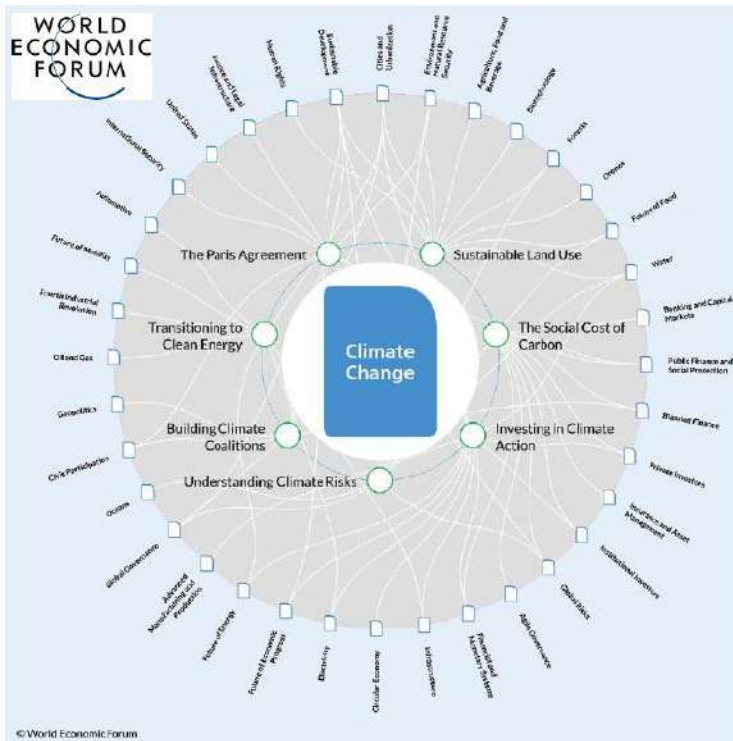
WORLD ECONOMIC FORUM

Climate Change

The Paris Agreement

Sustainable Land Use

Transitioning to Clean Energy

The Social Cost of Carbon

Building Climate Coalitions

Investing in Climate Action

Understanding Climate Risks

Human Rights

Sustainable Development

Cities and Urbanization

Environment and Natural Resource Security

Agriculture, Food and Beverage

Biotechnology

Forests

Oceans

Future of Food

Water

Banking and Capital Markets

Public Finance and Social Protection

Blended Finance

Private Investors

Insurance and Asset Management

Institutional Investors

Global Risks

Agile Governance

Financial and Monetary Systems

Infrastructure

Circular Economy

Electricity

Future of Economic Progress

Future of Energy

Advanced Manufacturing and Production

Global Governance

Oceans

Civic Participation

Geopolitics

Oil and Gas

Fourth Industrial Revolution

Future of Mobility

Automotive

International Security

United States

Justice and Legal Infrastructure

© World Economic Forum